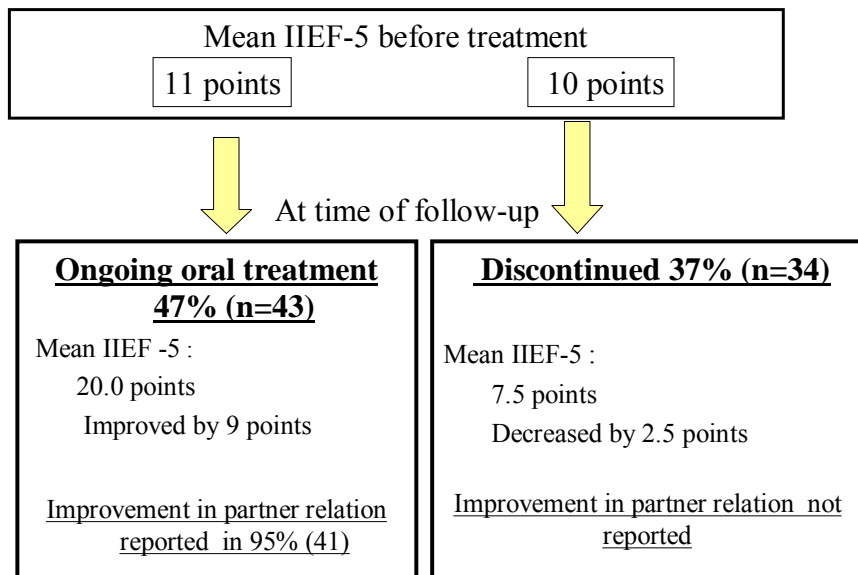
Mean IIEF-5 before treatment

11 points

10 points

At time of follow-up

Ongoing oral treatment 47% (n=43)

Mean IIEF -5 :

20.0 points

Improved by 9 points

Improvement in partner relation reported in 95% (41)

Discontinued 37% (n=34)

Mean IIEF-5 :

7.5 points

Decreased by 2.5 points

Improvement in partner relation not reported